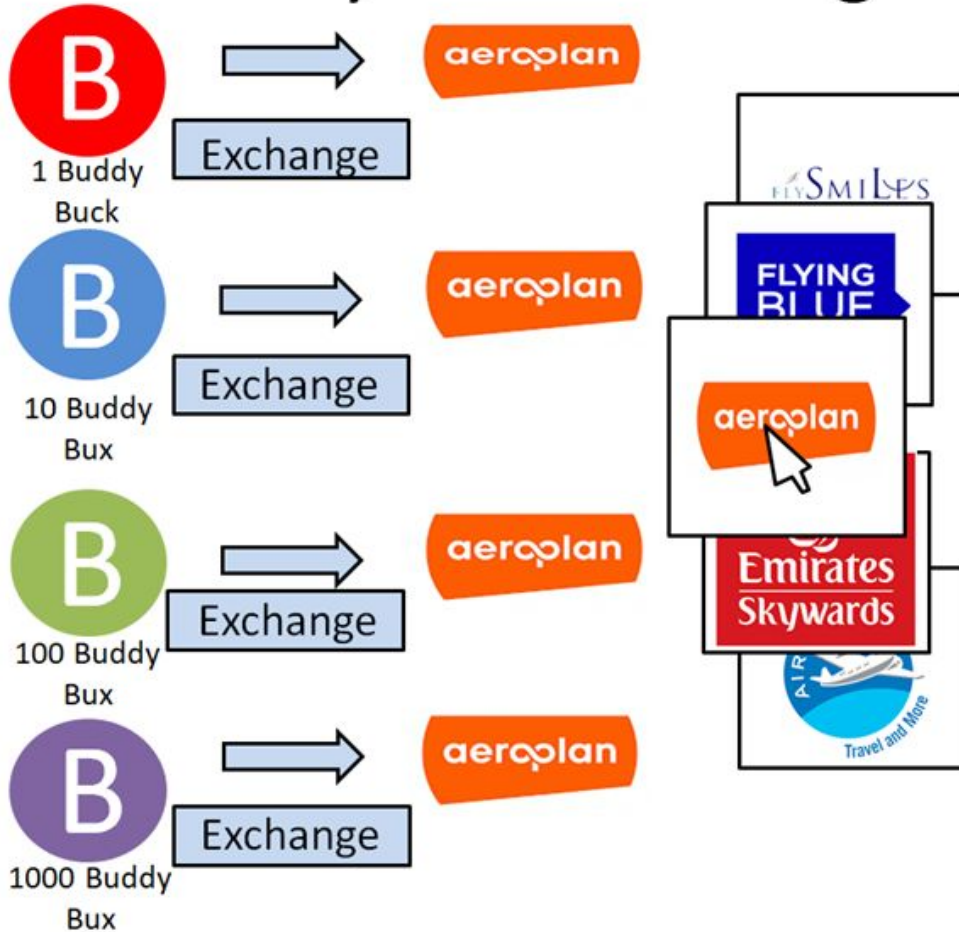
B

aeroplan

Exchange

1 Buddy Buck

B

aeroplan

Exchange

10 Buddy Bux

B

aeroplan

Exchange

100 Buddy Bux

B

aeroplan

Exchange

1000 Buddy Bux

FLYSMILES

FLYING BLUE

aeroplan

Emirates Skywards

AIR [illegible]

Travel and More